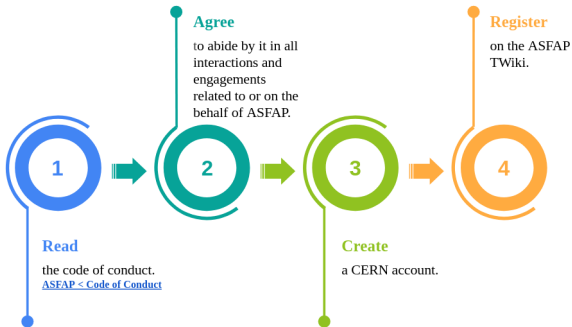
Agree

to abide by it in all interactions and engagements related to or on the behalf of ASFAP.

Register

on the ASFAP TWiki.

1

2

3

4

Read

the code of conduct.
ASFAP < Code of Conduct

Create

a CERN account.